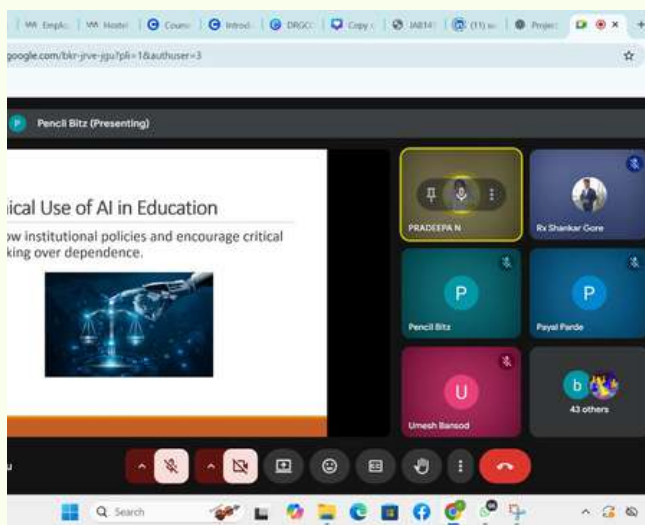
Emplo | Hostel | Cours | Introd | DRGC | Copy | JAB14 | (11) | Projec

google.com/bkr-jrve-jgu?pli=1&authuser=3

P Pencil Bitz (Presenting)

ical Use of AI in Education

ow institutional policies and encourage critical king over dependence.

PRADEEPA N

Rx Shankar Gore

P
Pencil Bitz

P
Payal Parde

U
Umesh Bansod

b
43 others

Search